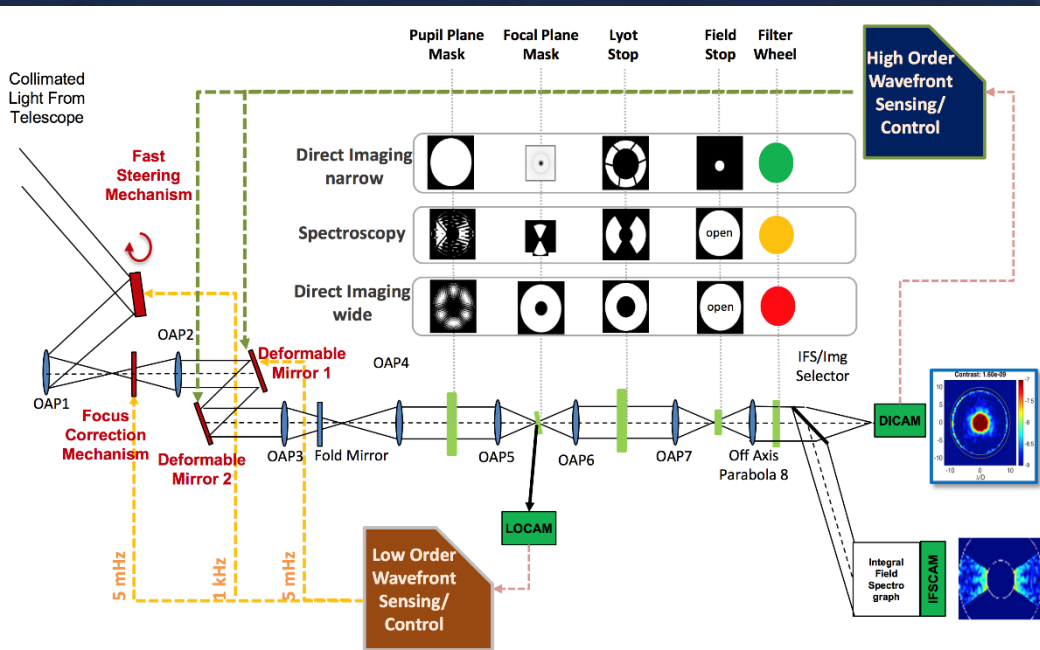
Pupil Plane Mask

Focal Plane Mask

Lyot Stop

Field Stop

Filter Wheel

High Order Wavefront Sensing/ Control

Collimated Light From Telescope

Fast Steering Mechanism

Direct Imaging narrow

Spectroscopy

open

Direct Imaging wide

open

OAP2

Deformable Mirror 1

OAP4

IFS/Img Selector

Contrast: 1.50e-09

OAP1

Focus Correction Mechanism

Deformable Mirror 2

OAP3

Fold Mirror

OAP5

OAP6

OAP7

Off Axis Parabola 8

DICAM

$\lambda/D$

LOCAM

5 mHz

1 kHz

5 mHz

Low Order Wavefront Sensing/ Control

Integral Field Spectro graph

IFSCAM